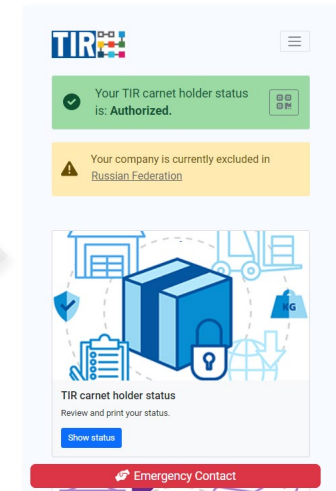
TIR

Your TIR carnet holder status is: **Authorized.**

Your company is currently excluded in Russian Federation

KG

TIR carnet holder status

Review and print your status.

Show status

Emergency Contact